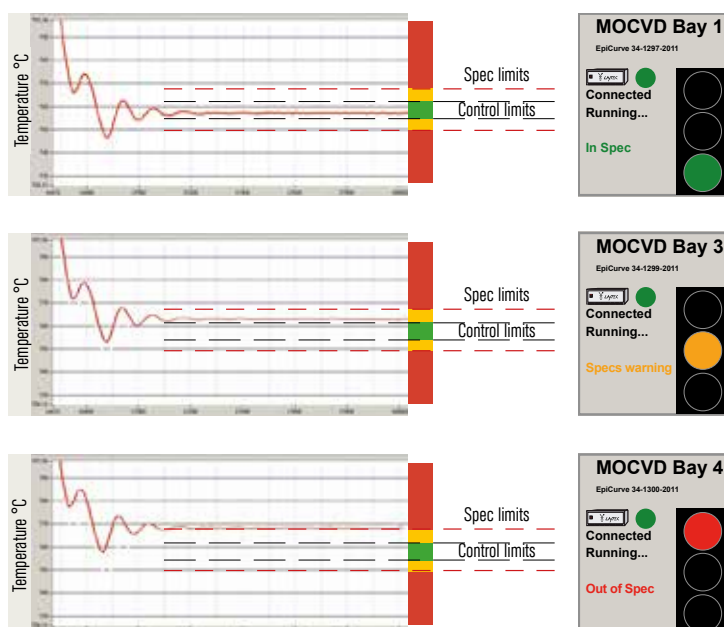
Temperature °C

Spec limits

Control limits

MOCVD Bay 1

EpiCurve 34-1297-2011

Connected

Running...

In Spec

Temperature °C

Spec limits

Control limits

MOCVD Bay 3

EpiCurve 34-1299-2011

Connected

Running...

Specs warning

Temperature °C

Spec limits

Control limits

MOCVD Bay 4

EpiCurve 34-1300-2011

Connected

Running...

Out of Spec